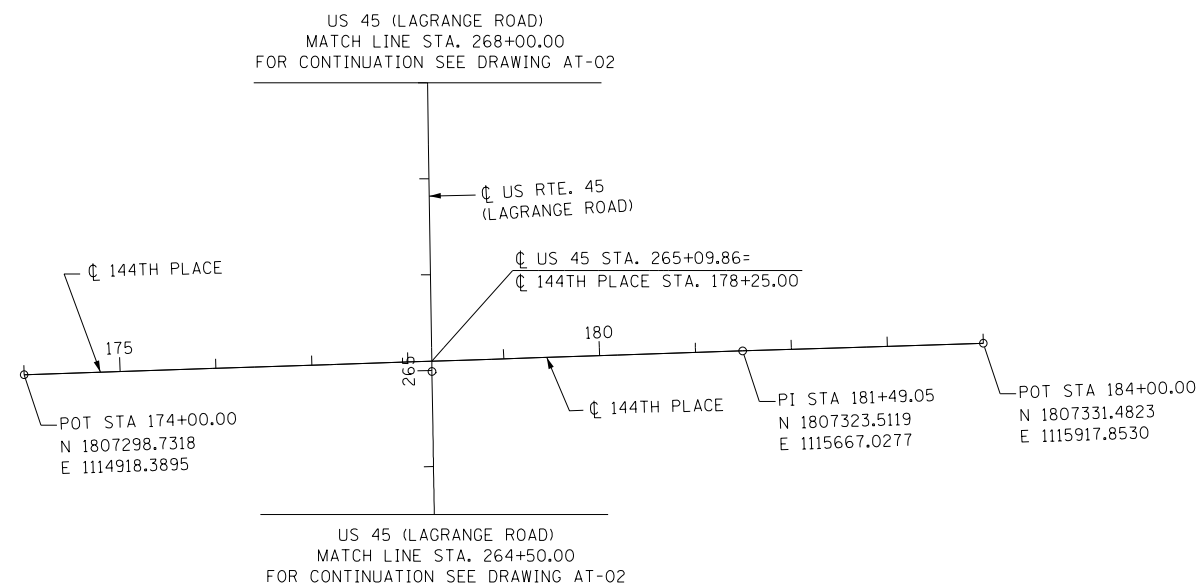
US 45 (LAGRANGE ROAD)
MATCH LINE STA. 268+00.00
FOR CONTINUATION SEE DRAWING AT-02

℄ US RTE. 45
(LAGRANGE ROAD)

℄ 144TH PLACE

℄ US 45 STA. 265+09.86=
℄ 144TH PLACE STA. 178+25.00

175

180

265

POT STA 174+00.00
N 1807298.7318
E 1114918.3895

℄ 144TH PLACE

PI STA 181+49.05
N 1807323.5119
E 1115667.0277

POT STA 184+00.00
N 1807331.4823
E 1115917.8530

US 45 (LAGRANGE ROAD)
MATCH LINE STA. 264+50.00
FOR CONTINUATION SEE DRAWING AT-02